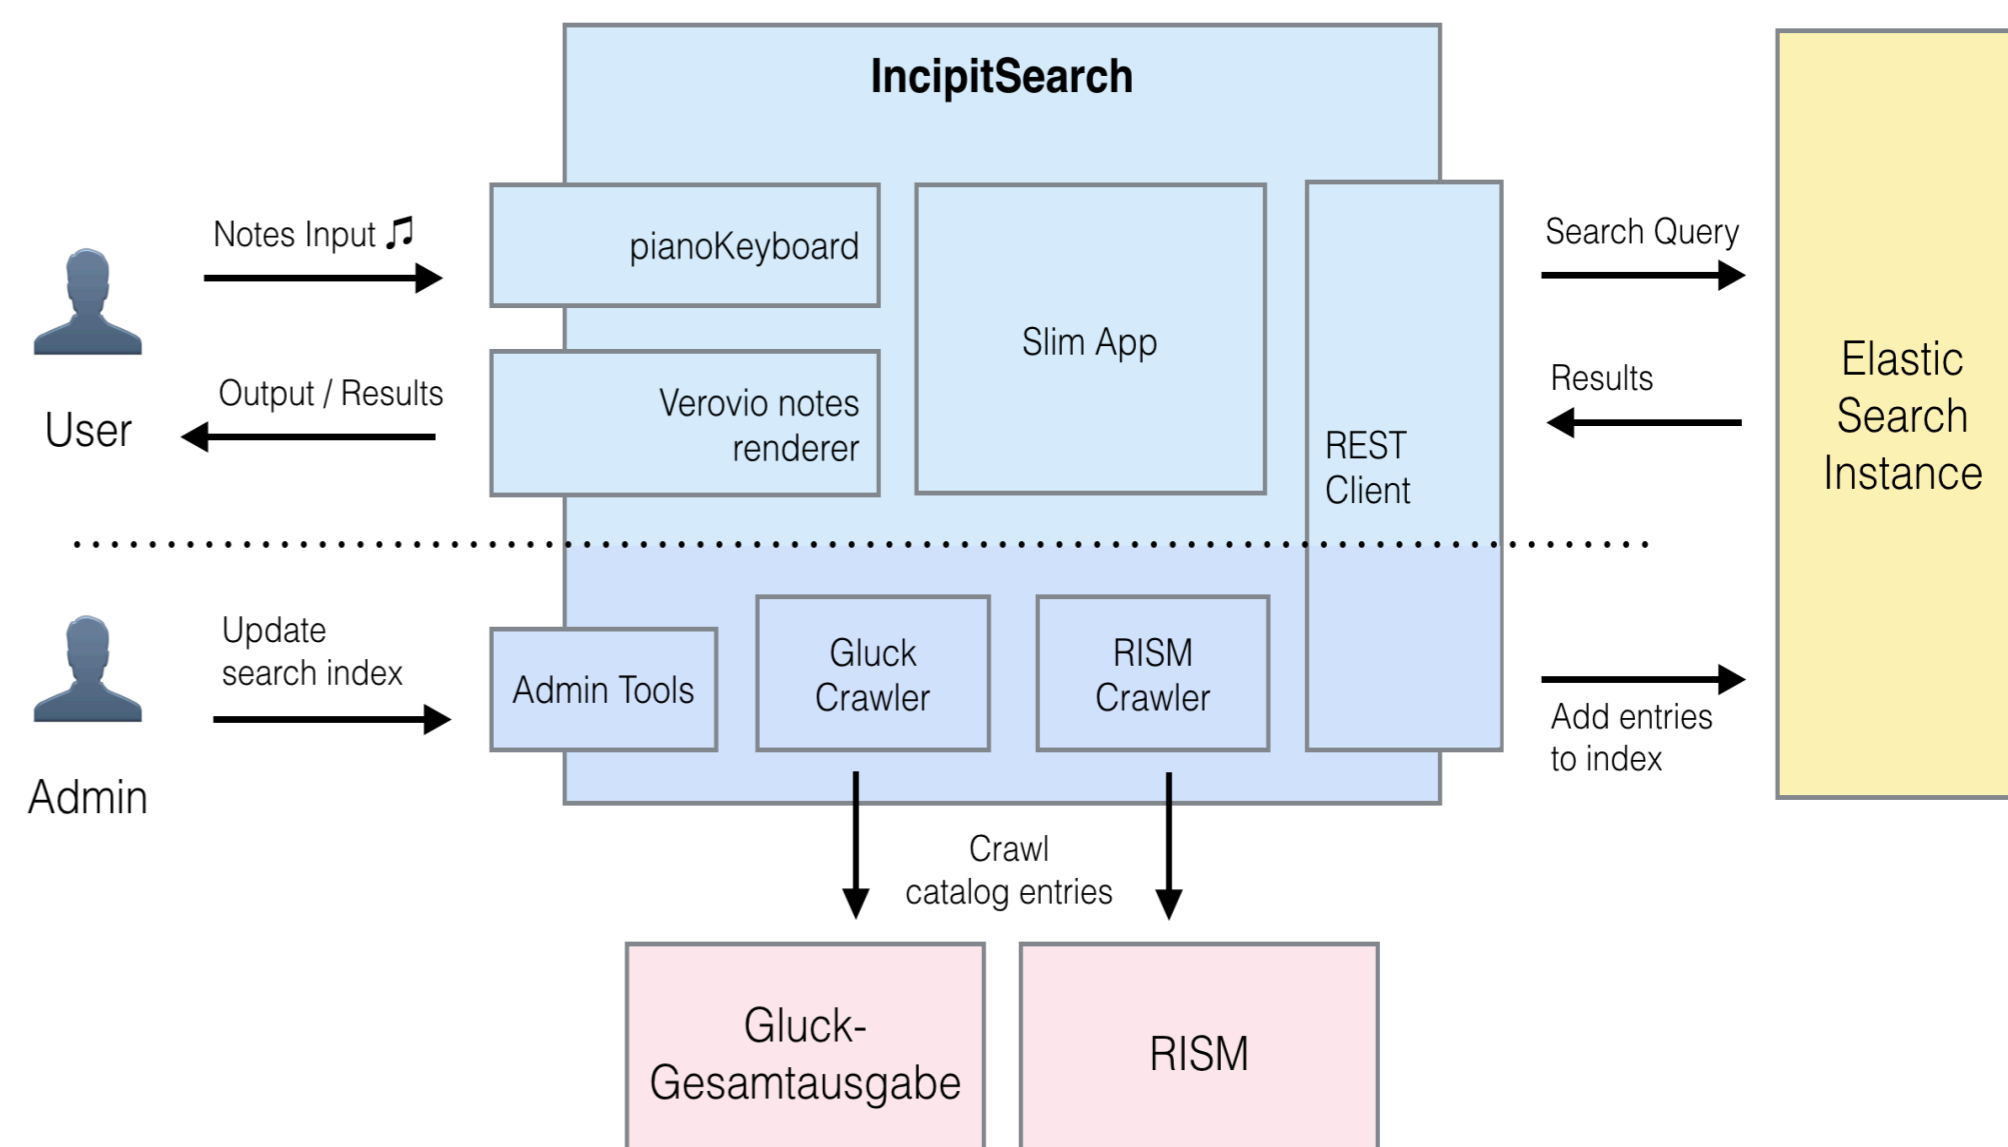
IncipitSearch

Notes Input ♫

User

Output / Results

pianoKeyboard

Verovio notes renderer

Slim App

REST Client

Search Query

Results

Elastic Search Instance

Admin

Update search index

Admin Tools

Gluck Crawler

RISM Crawler

Add entries to index

Crawl catalog entries

Gluck-Gesamtausgabe

RISM